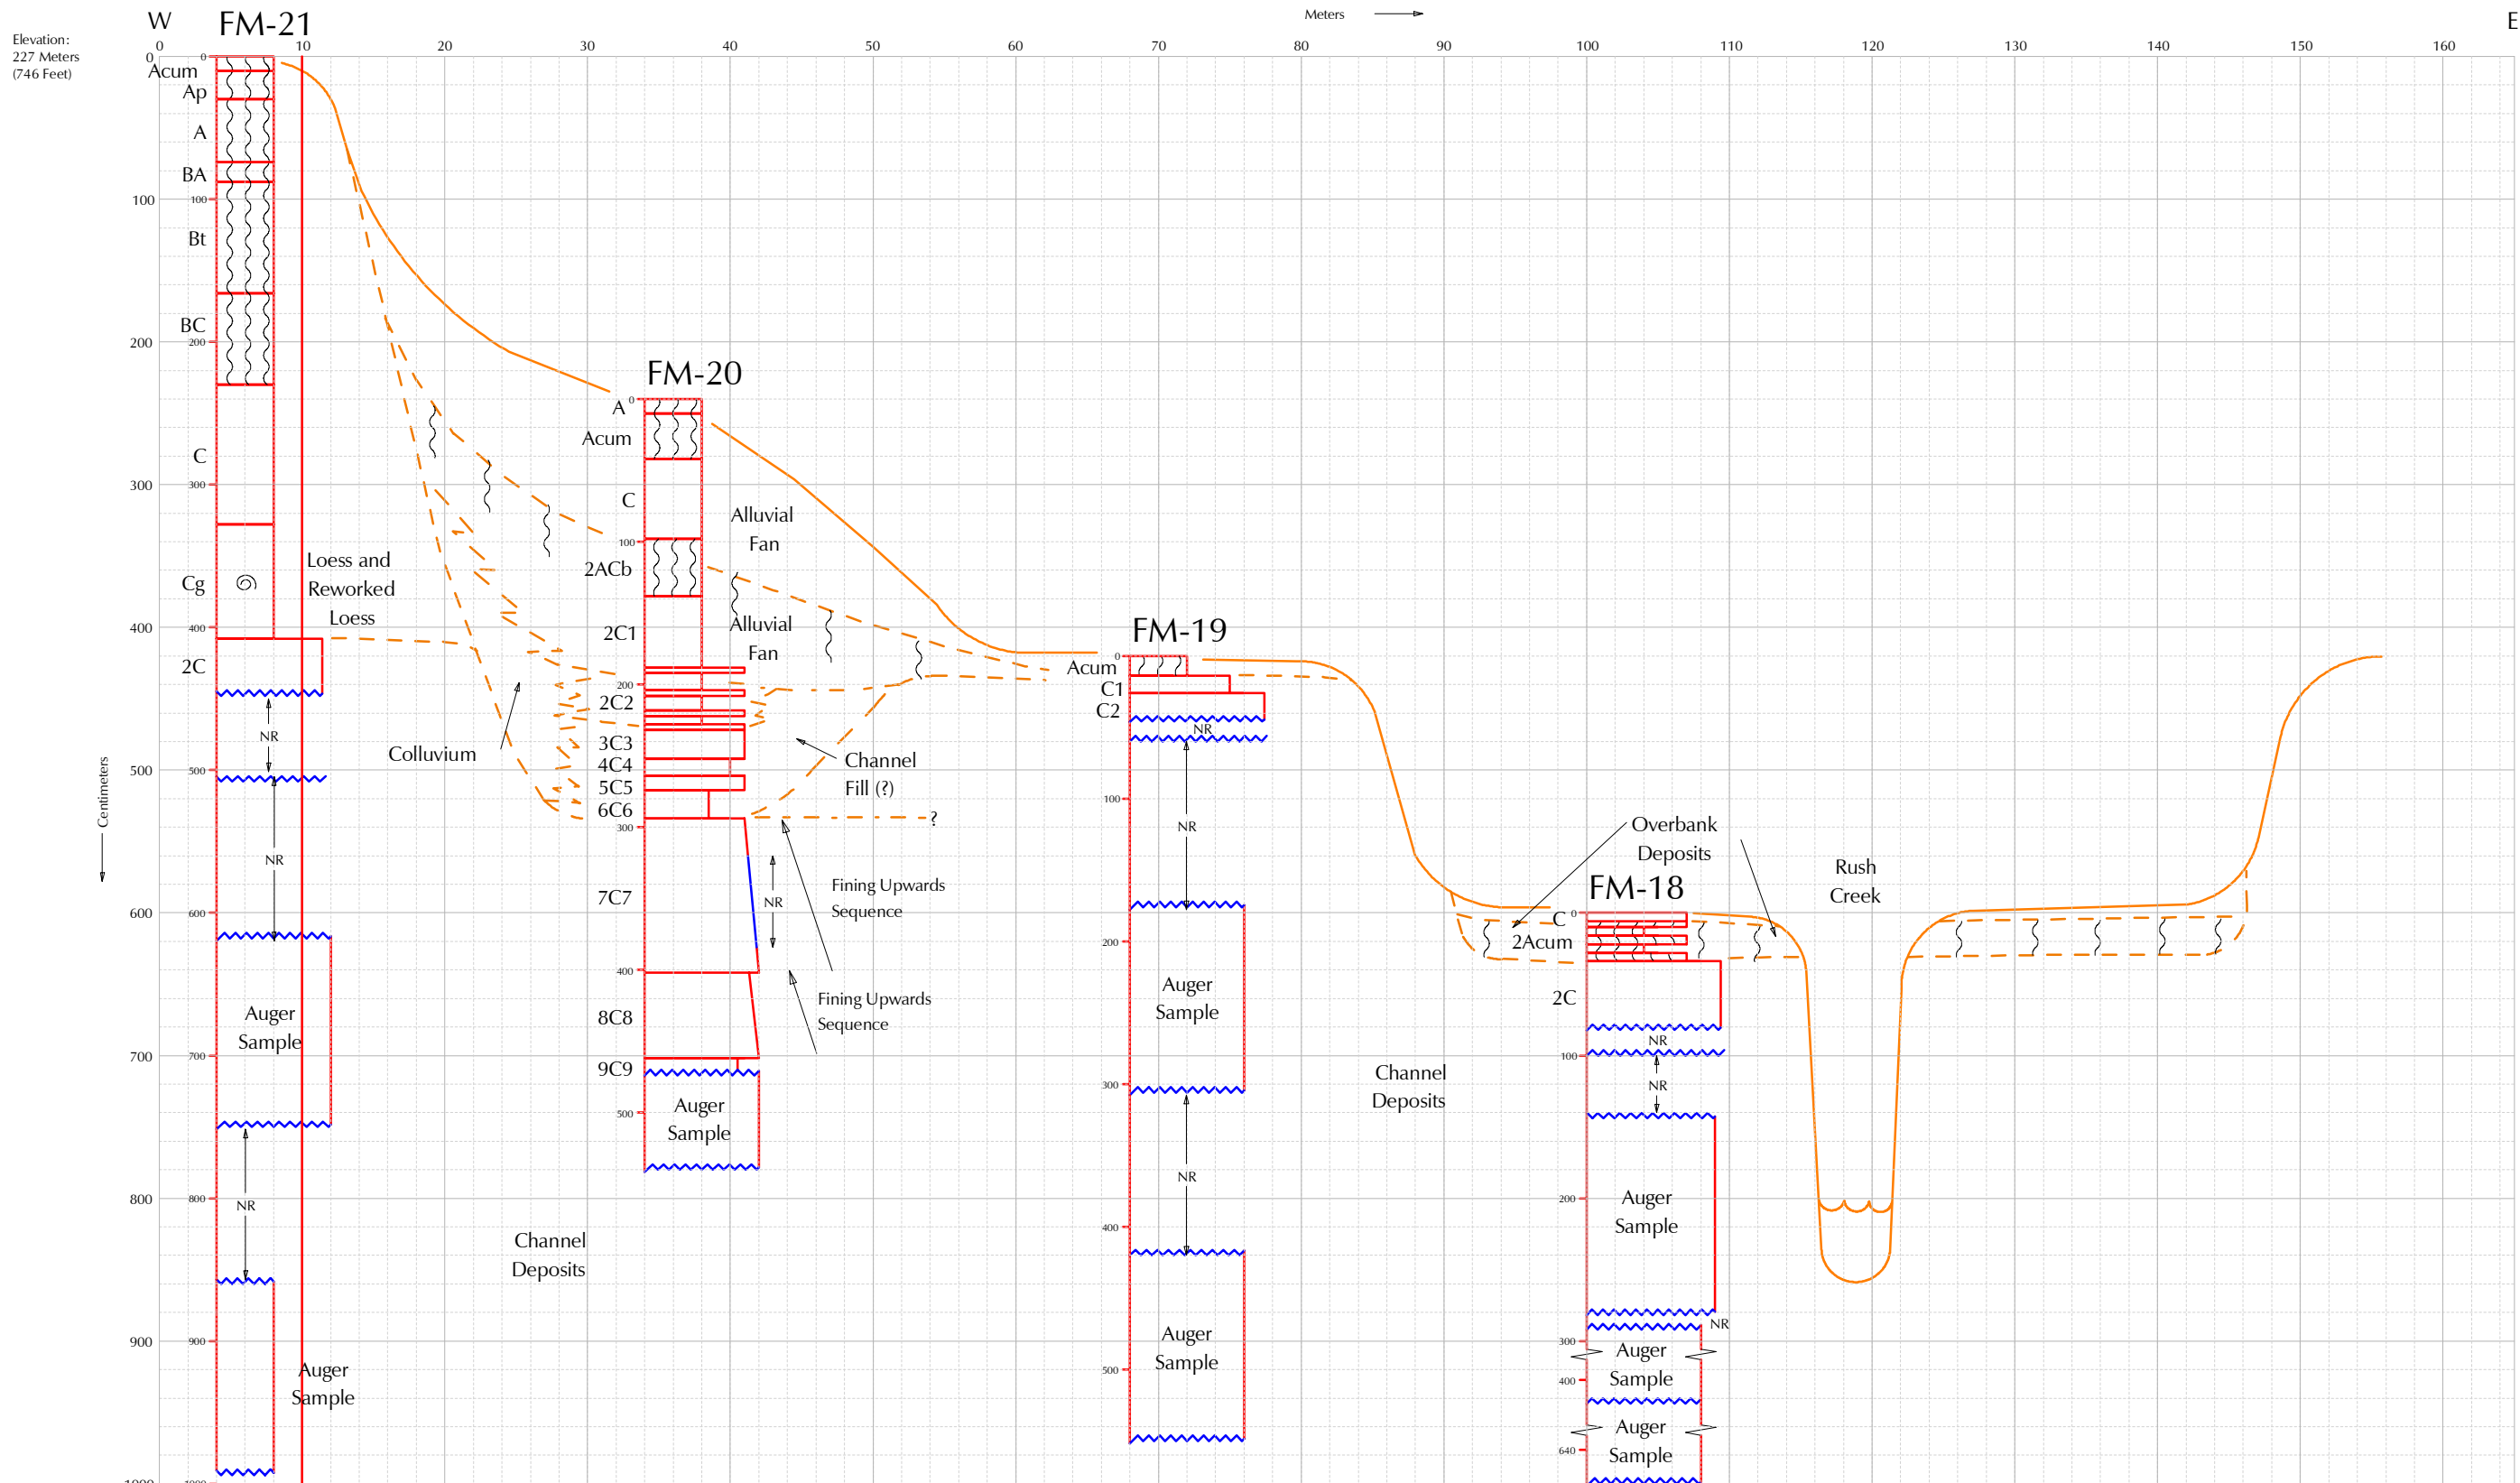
W FM-21

Meters

E

Elevation: 227 Meters (746 Feet)

0 10 20 30 40 50 60 70 80 90 100 110 120 130 140 150 160

0 100 200 300 400 500 600 700 800 900 1000

Centimeters

Acum
Ap
A
BA
Bt
BC
C
Cg
2C

0 100 200 300 400 500 600 700 800 900 1000

NR
NR
Auger Sample
NR
Auger Sample

Loess and Reworked Loess

Colluvium

Channel Deposits

FM-20

A
Acum
C
2ACb
2C1
2C2
3C3
4C4
5C5
6C6
7C7
8C8
9C9

0 100 200 300 400 500

Alluvial Fan

Alluvial Fan

Channel Fill (?)

?

NR

Fining Upwards Sequence

Fining Upwards Sequence

Auger Sample

FM-19

Acum
C1
C2

0 100 200 300 400 500

NR
NR
Auger Sample
NR
Auger Sample

Channel Deposits

Overbank Deposits

FM-18

C
2Acum
2C

0 100 200 300 400 640

NR
NR
Auger Sample
NR
Auger Sample
Auger Sample

Rush Creek